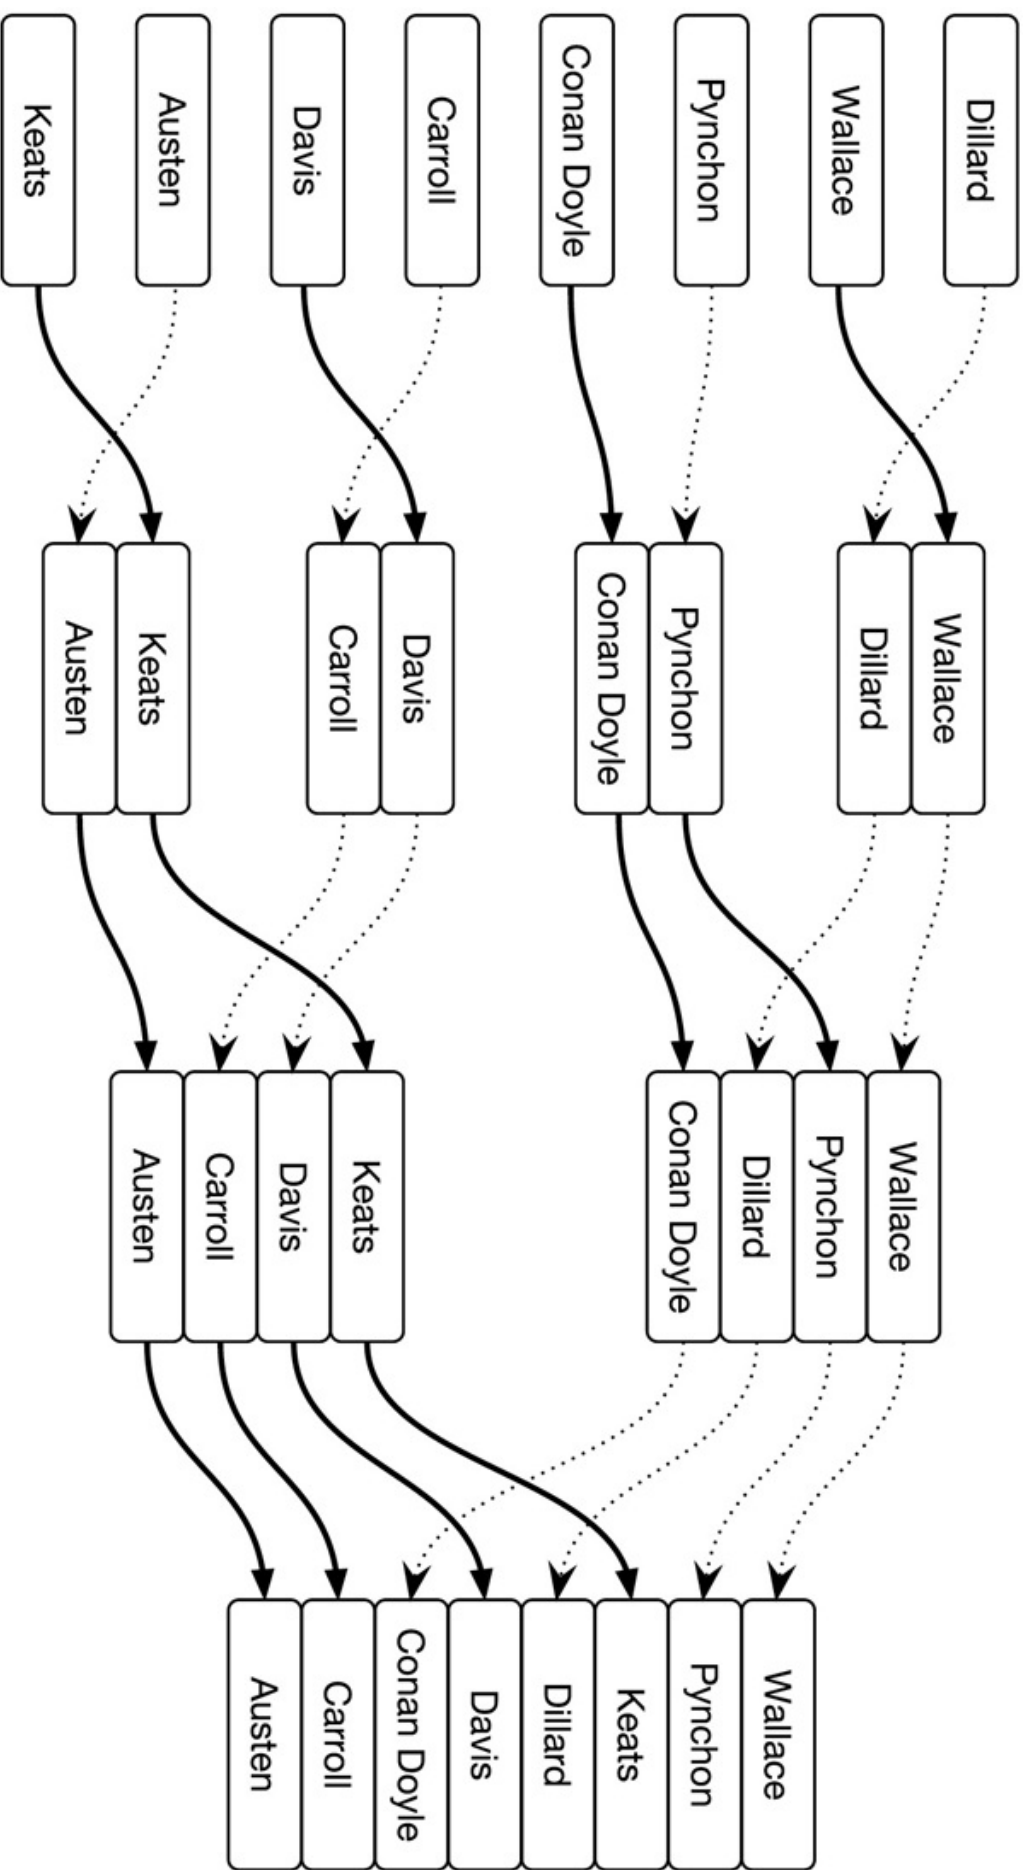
Keats
Austen
Davis
Carroll
Conan Doyle
Pynchon
Wallace
Dillard

Austen
Keats
Carroll
Davis
Conan Doyle
Pynchon
Dillard
Wallace

Austen
Carroll
Davis
Keats
Conan Doyle
Dillard
Pynchon
Wallace

Austen
Carroll
Conan Doyle
Davis
Dillard
Keats
Pynchon
Wallace